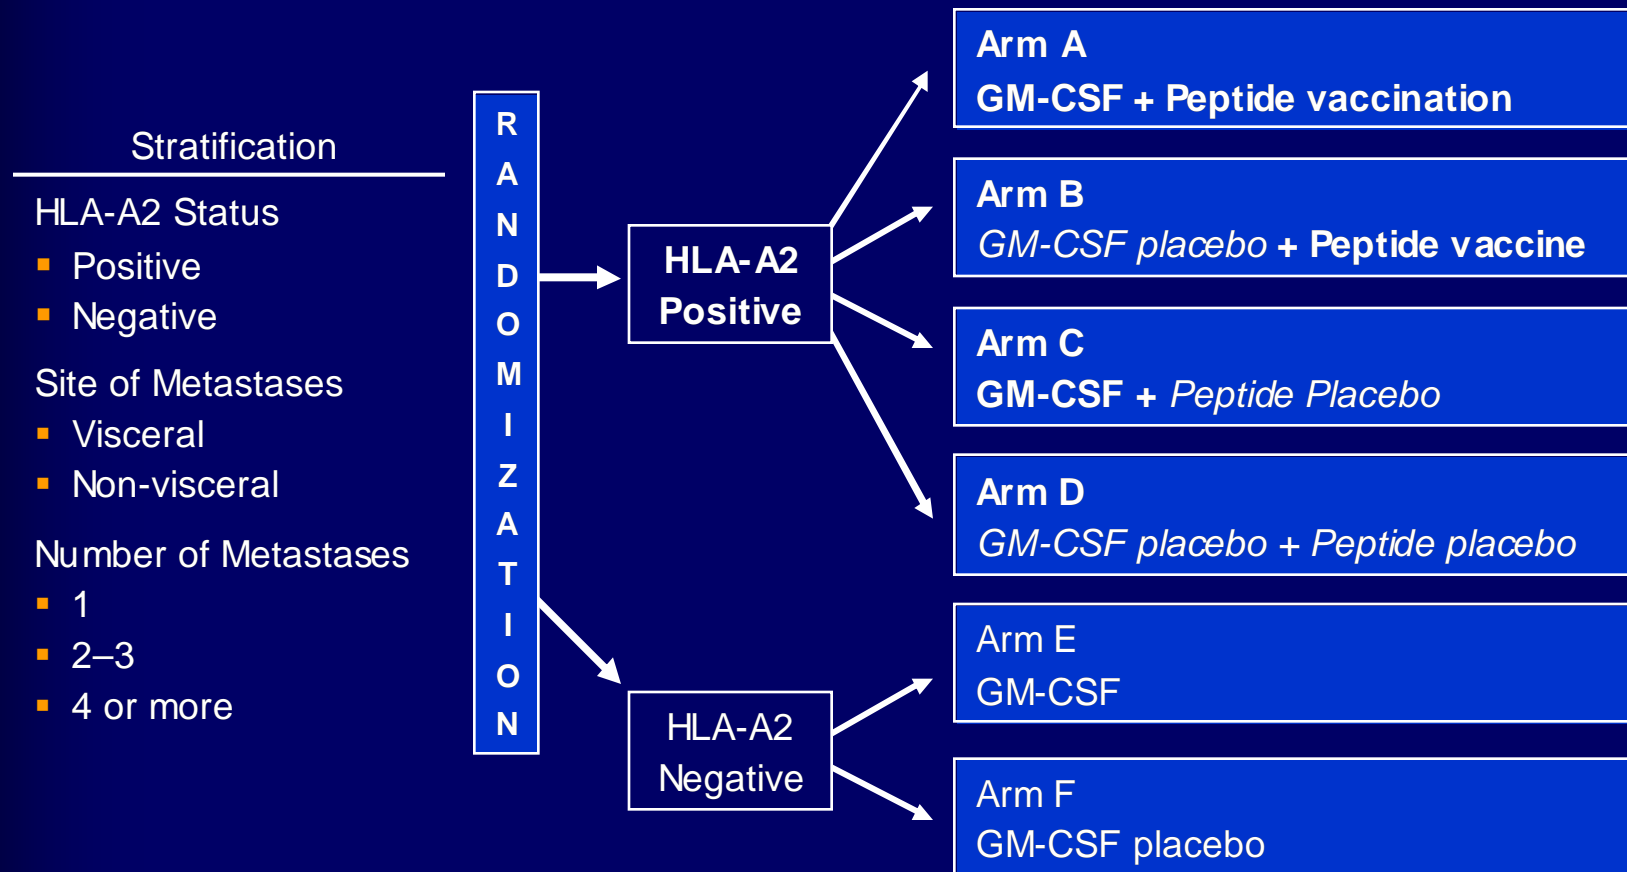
Stratification

HLA-A2 Status
- Positive
- Negative

Site of Metastases
- Visceral
- Non-visceral

Number of Metastases
- 1
- 2–3
- 4 or more

RANDOMIZATION

HLA-A2 Positive

HLA-A2 Negative

Arm A
GM-CSF + Peptide vaccination

Arm B
GM-CSF placebo + Peptide vaccine

Arm C
GM-CSF + Peptide Placebo

Arm D
GM-CSF placebo + Peptide placebo

Arm E
GM-CSF

Arm F
GM-CSF placebo